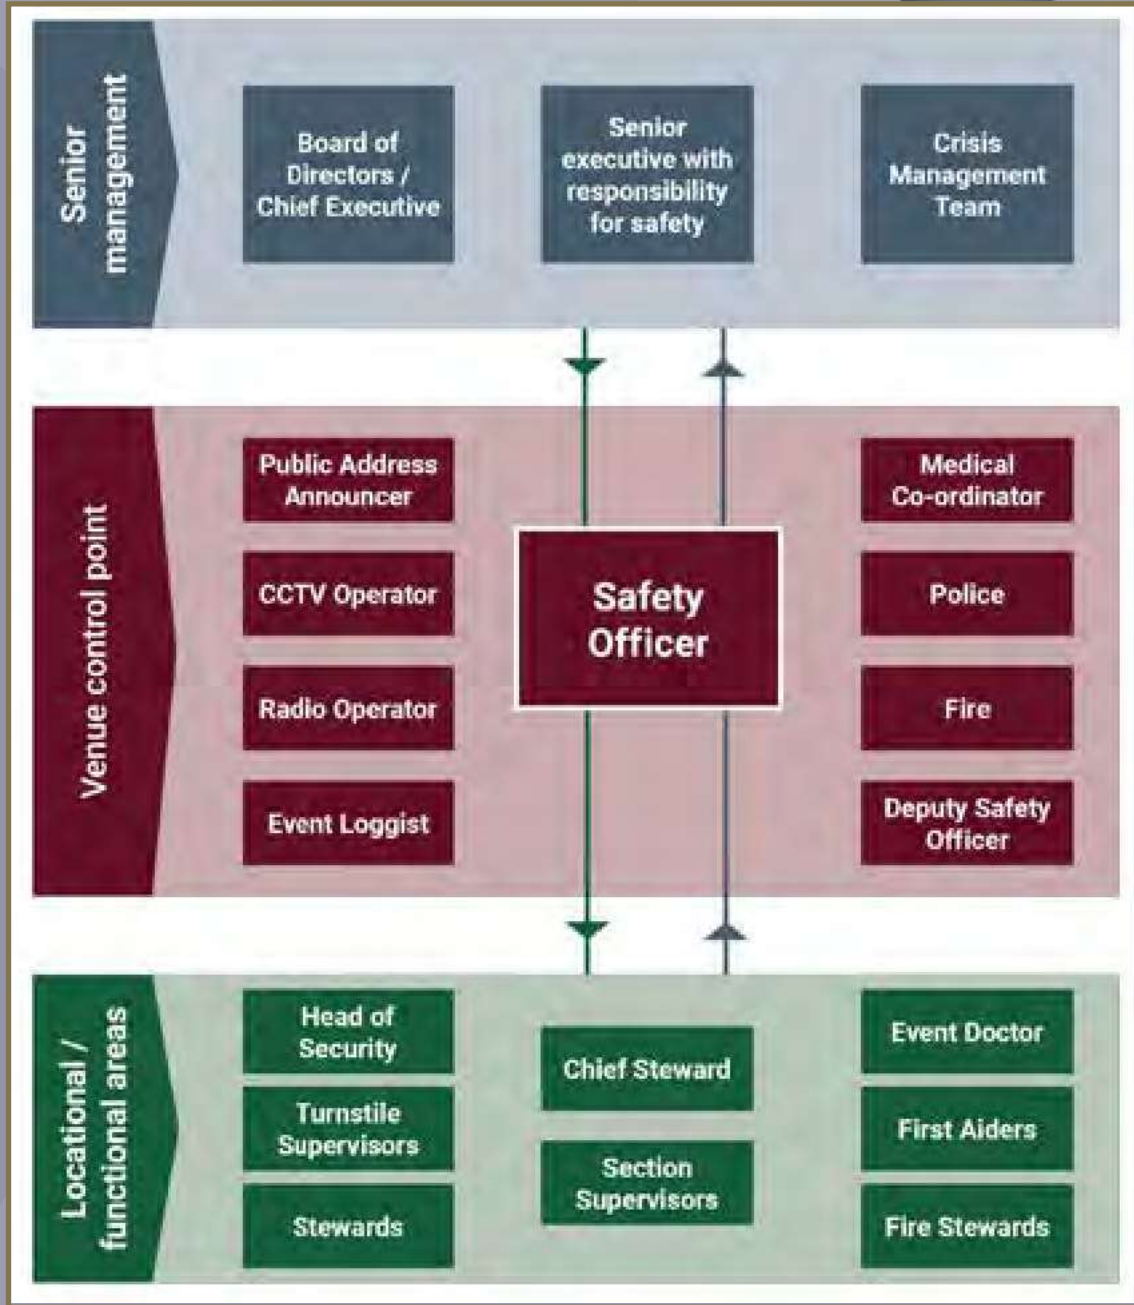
Senior management

Board of Directors / Chief Executive

Senior executive with responsibility for safety

Crisis Management Team

Venue control point

Public Address Announcer

CCTV Operator

Radio Operator

Event Loggist

Safety Officer

Medical Co-ordinator

Police

Fire

Deputy Safety Officer

Locational / functional areas

Head of Security

Turnstile Supervisors

Stewards

Chief Steward

Section Supervisors

Event Doctor

First Aiders

Fire Stewards